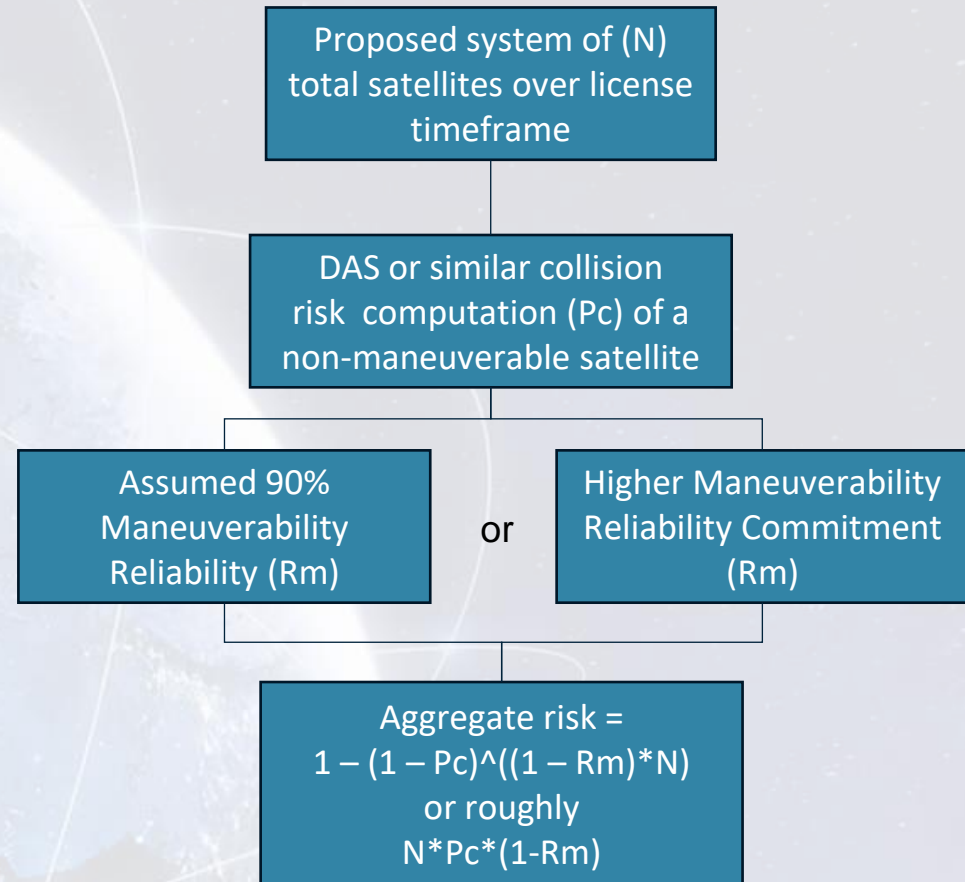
Proposed system of (N) total satellites over license timeframe

DAS or similar collision risk computation (Pc) of a non-maneuverable satellite

Assumed 90% Maneuverability Reliability (Rm)

or

Higher Maneuverability Reliability Commitment (Rm)

Aggregate risk = 1 – (1 – Pc)^((1 – Rm)*N) or roughly N*Pc*(1-Rm)